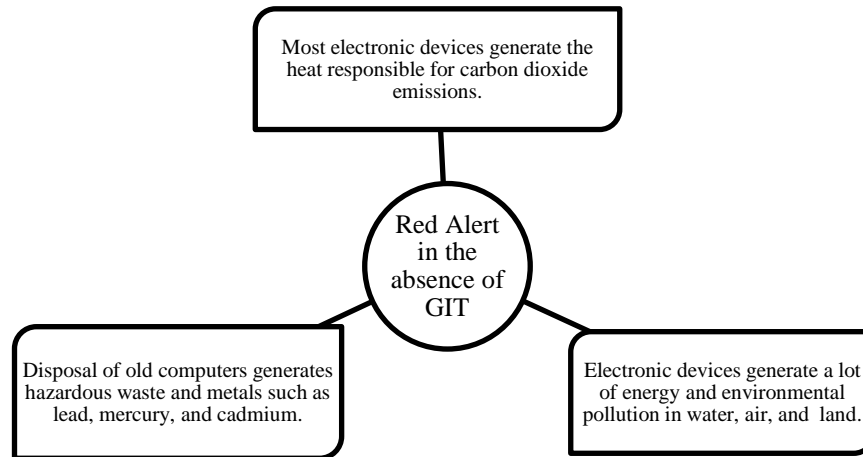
Most electronic devices generate the heat responsible for carbon dioxide emissions.

Red Alert in the absence of GIT

Disposal of old computers generates hazardous waste and metals such as lead, mercury, and cadmium.

Electronic devices generate a lot of energy and environmental pollution in water, air, and land.